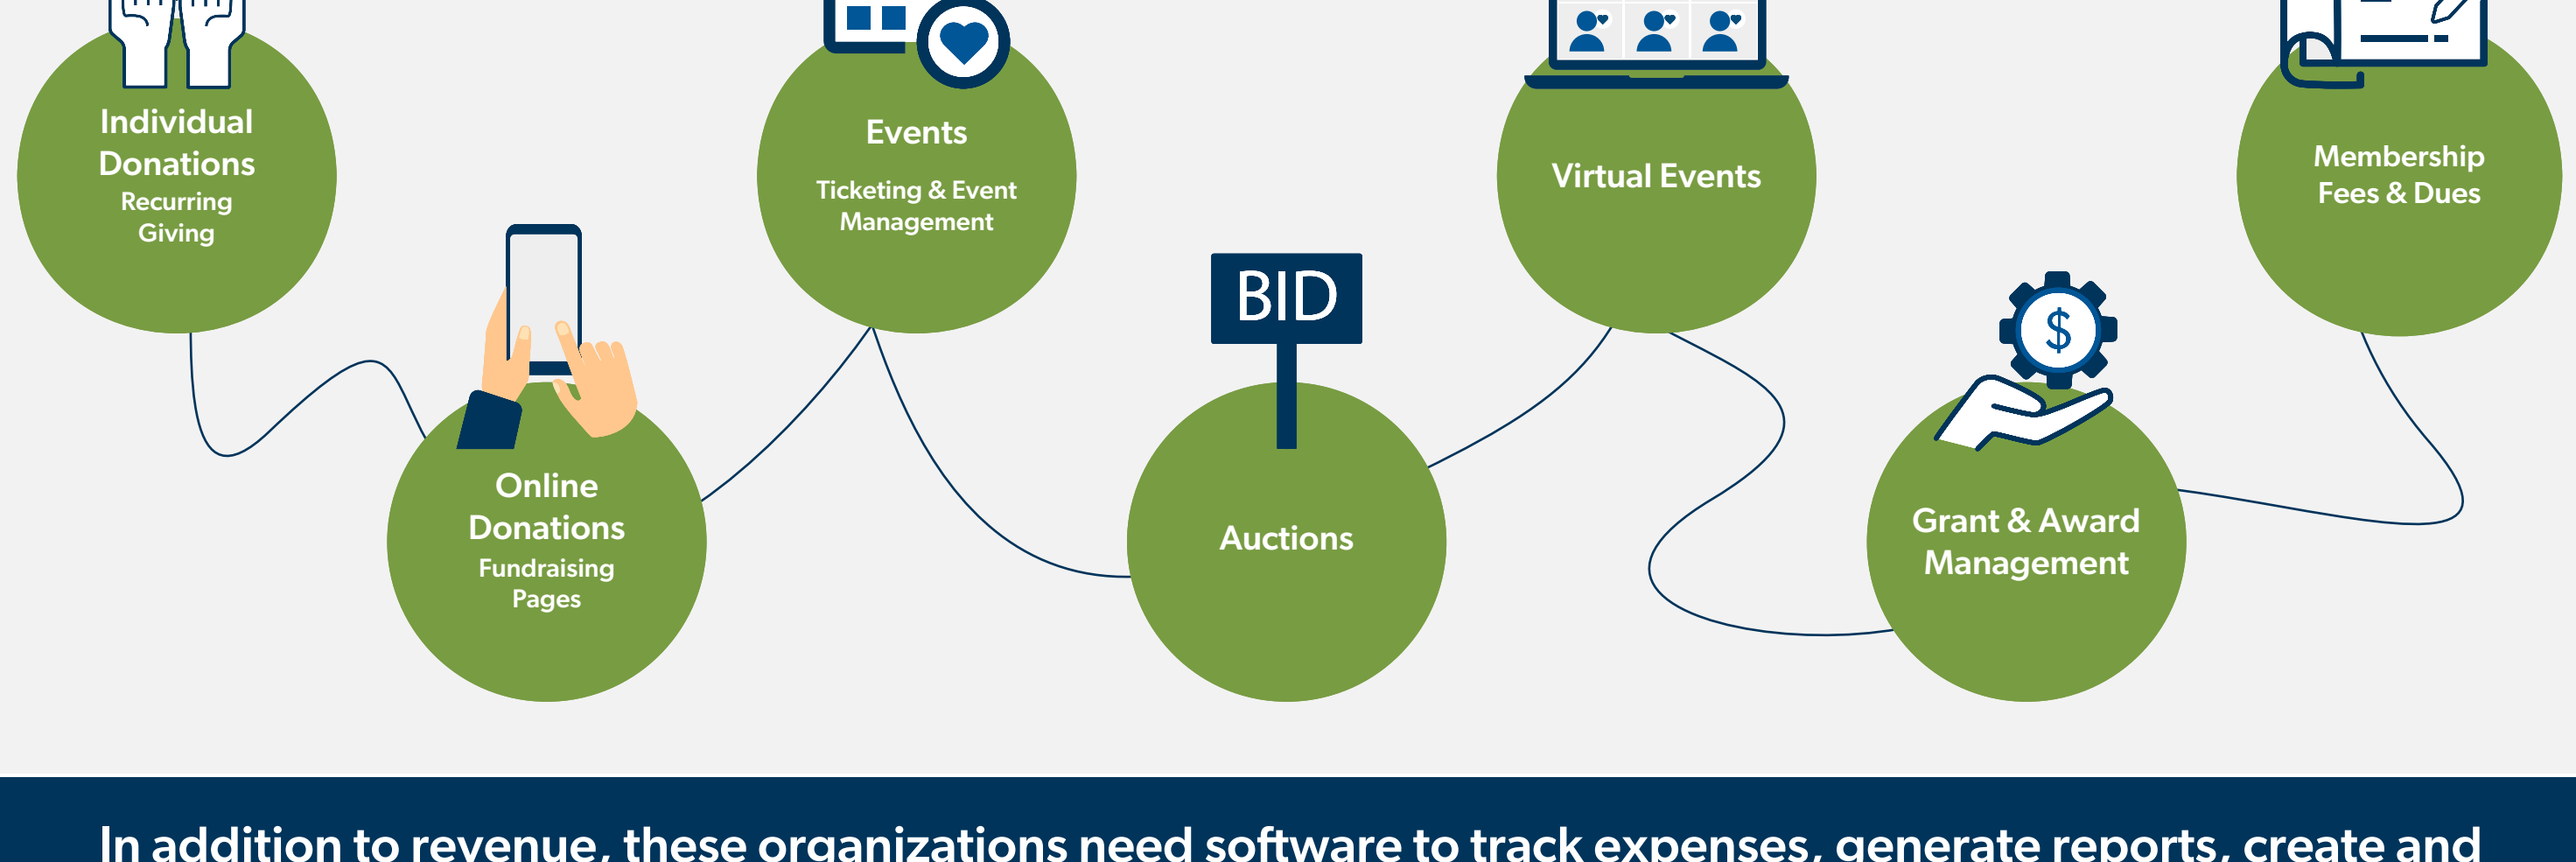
Individual Donations
Recurring Giving

Online Donations
Fundraising Pages

Events
Ticketing & Event Management

BID

Auctions

Virtual Events

$

Grant & Award Management

Membership Fees & Dues

In addition to revenue, these organizations need software to track expenses, generate reports, create and